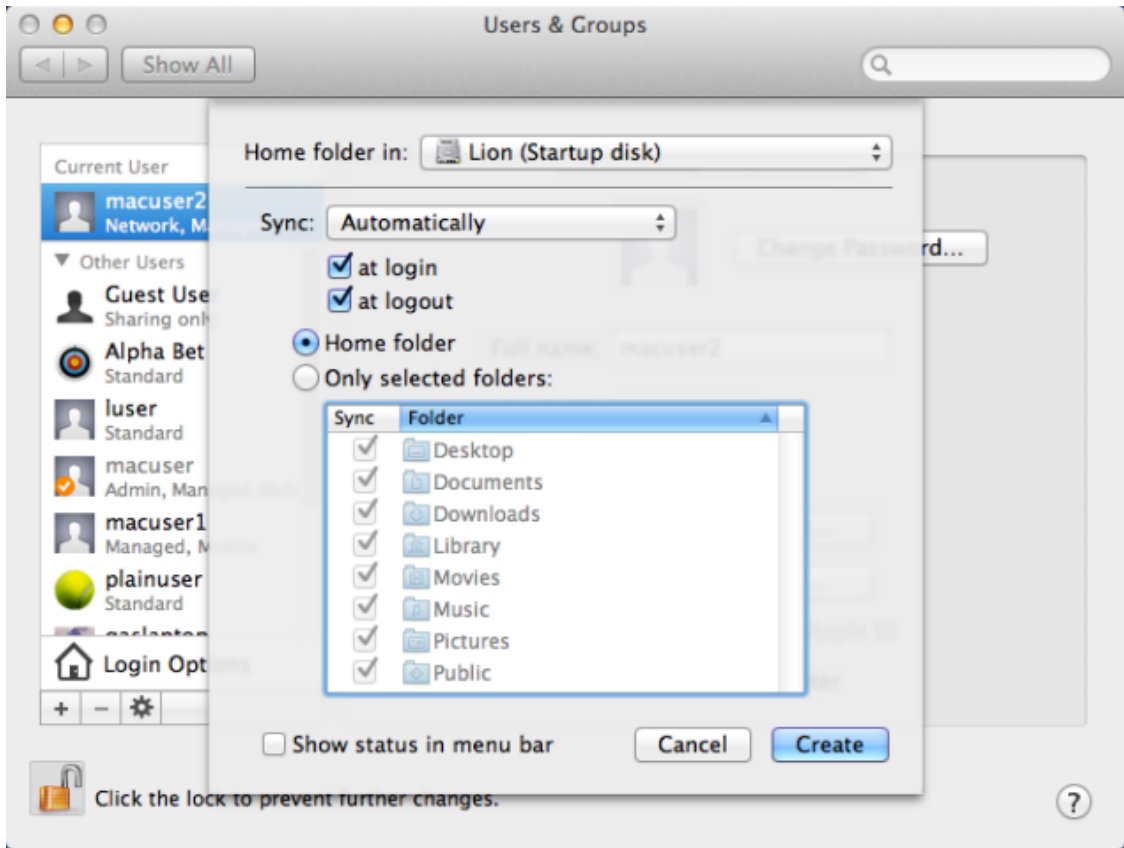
Users & Groups

Show All

Current User
macuser2
Network, Ma

Other Users
Guest Use
Sharing only
Alpha Bet
Standard
luser
Standard
macuser
Admin, Man
macuser1
Managed, M
plainuser
Standard
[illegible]
Login Opt

+ −

Home folder in: Lion (Startup disk)

Sync: Automatically
at login
at logout
Home folder
Only selected folders:

| Sync | Folder |
|---|---|
| ✓ | Desktop |
| ✓ | Documents |
| ✓ | Downloads |
| ✓ | Library |
| ✓ | Movies |
| ✓ | Music |
| ✓ | Pictures |
| ✓ | Public |

Show status in menu bar
Cancel
Create

Change Password...
Full name: macuser2

Click the lock to prevent further changes.

?